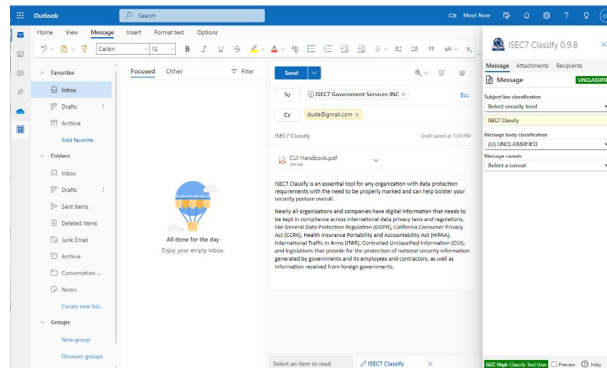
Outlook

Search

Meet Now

Home View Message Insert Format text Options

Calibri 12

Favorites

Inbox

Drafts 1

Archive

Add favorite

Folders

Inbox

Drafts 1

Sent Items

Deleted Items

Junk Email

Archive

Conversation ...

Notes

Create new fol...

Groups

New group

Discover groups

Focused Other Filter

All done for the day

Enjoy your empty inbox.

Send

To ISEC7 Government Services INC × Bcc

Cc dude@gmail.com ×

ISEC7 Classify Draft saved at 1:34 PM

CUI Handbook.pdf
569 KB

ISEC7 Classify is an essential tool for any organization with data protection requirements with the need to be properly marked and can help bolster your security posture overall.

Nearly all organizations and companies have digital information that needs to be kept in compliance across international data privacy laws and regulations, like General Data Protection Regulation (GDPR), California Consumer Privacy Act (CCPA), Health Insurance Portability and Accountability Act (HIPAA), International Traffic in Arms (ITAR), Controlled Unclassified Information (CUI), and legislations that provide for the protection of national security information generated by governments and its employees and contractors, as well as information received from foreign governments.

Select an item to read

ISEC7 Classify ×

ISEC7 Classify 0.9.8

Message Attachments Recipients

Message UNCLASSIFI

Subject line classification

Select security level

ISEC7 Classify

Message body classification

(U) UNCLASSIFIED

Message caveats

Select a caveat

GCC High Classify Test User Preview Help